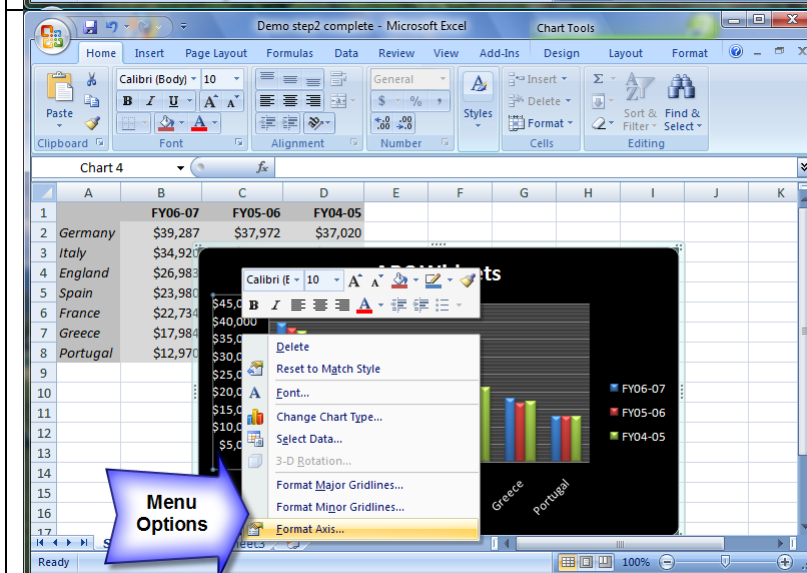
Demo step2 complete - Microsoft Excel

Chart Tools

Home Insert Page Layout Formulas Data Review View Add-Ins Design Layout Format

Paste

Clipboard

Calibri (Body) 10

B I U A A

Font

Alignment

General

$ % ,

.00 .00

Number

Styles

Insert

Delete

Format

Cells

Sort & Filter

Find & Select

Editing

Chart 4

fx

| | A | B | C | D | E | F | G | H | I | J | K |
|---|---|---|---|---|---|---|---|---|---|---|---|
| 1 | | FY06-07 | FY05-06 | FY04-05 | | | | | | | |
| 2 | Germany | \$39,287 | \$37,972 | \$37,020 | | | | | | | |
| 3 | Italy | \$34,920 | | | | | | | | | |
| 4 | England | \$26,983 | | | | | | | | | |
| 5 | Spain | \$23,980 | | | | | | | | | |
| 6 | France | \$22,734 | | | | | | | | | |
| 7 | Greece | \$17,984 | | | | | | | | | |
| 8 | Portugal | \$12,970 | | | | | | | | | |
| 9 | | | | | | | | | | | |
| 10 | | | | | | | | | | | |
| 11 | | | | | | | | | | | |
| 12 | | | | | | | | | | | |
| 13 | | | | | | | | | | | |
| 14 | | | | | | | | | | | |
| 15 | | | | | | | | | | | |
| 16 | | | | | | | | | | | |
| 17 | | | | | | | | | | | |

Calibri (E 10

ABC Widgets

\$45,0
\$40,000
\$35,0
\$30,0
\$25,0
\$20,0
\$15,0
\$10,0
\$5,0

Delete
Reset to Match Style
Font...
Change Chart Type...
Select Data...
3-D Rotation...
Format Major Gridlines...
Format Minor Gridlines...
Format Axis...

Greece
Portugal

FY06-07
FY05-06
FY04-05

Menu Options

Sheets

Ready

100%